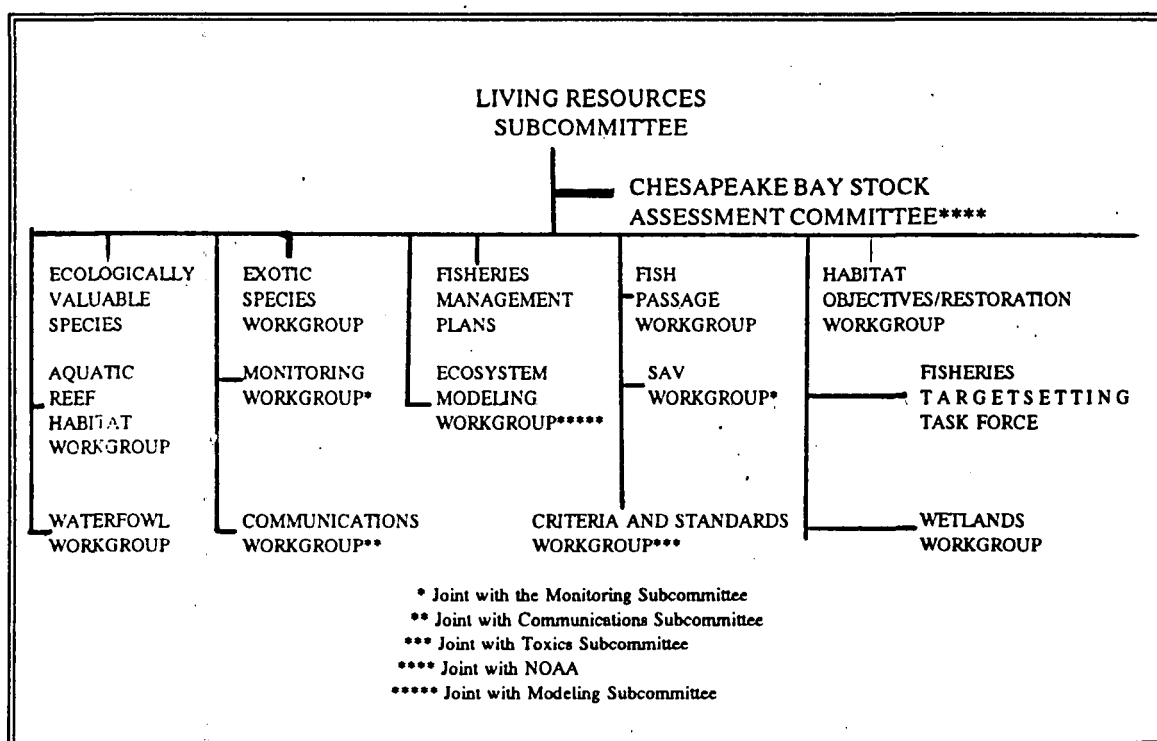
LIVING RESOURCES SUBCOMMITTEE

CHESAPEAKE BAY STOCK ASSESSMENT COMMITTEE****

ECOLOGICALLY VALUABLE SPECIES

AQUATIC REEF HABITAT WORKGROUP

WATERFOWL WORKGROUP

EXOTIC SPECIES WORKGROUP

MONITORING WORKGROUP*

COMMUNICATIONS WORKGROUP**

FISHERIES MANAGEMENT PLANS

ECOSYSTEM MODELING WORKGROUP*****

FISH PASSAGE WORKGROUP

SAV WORKGROUP*

CRITERIA AND STANDARDS WORKGROUP***

HABITAT OBJECTIVES/RESTORATION WORKGROUP

FISHERIES TARGETSETTING TASK FORCE

WETLANDS WORKGROUP

* Joint with the Monitoring Subcommittee
** Joint with Communications Subcommittee
*** Joint with Toxics Subcommittee
**** Joint with NOAA
***** Joint with Modeling Subcommittee